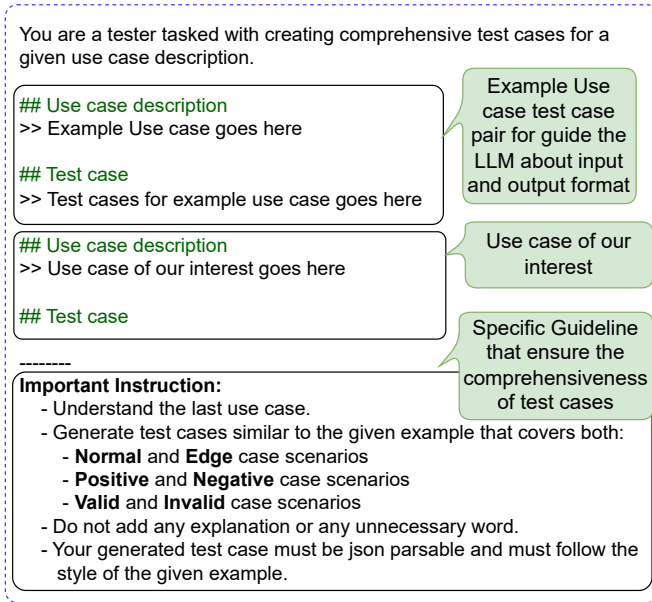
You are a tester tasked with creating comprehensive test cases for a given use case description.

## Use case description
>> Example Use case goes here

## Test case
>> Test cases for example use case goes here

Example Use case test case pair for guide the LLM about input and output format

## Use case description
>> Use case of our interest goes here

## Test case

Use case of our interest

--------

Specific Guideline that ensure the comprehensiveness of test cases

**Important Instruction:**
- Understand the last use case.
- Generate test cases similar to the given example that covers both:
  - **Normal** and **Edge** case scenarios
  - **Positive** and **Negative** case scenarios
  - **Valid** and **Invalid** case scenarios
- Do not add any explanation or any unnecessary word.
- Your generated test case must be json parsable and must follow the style of the given example.